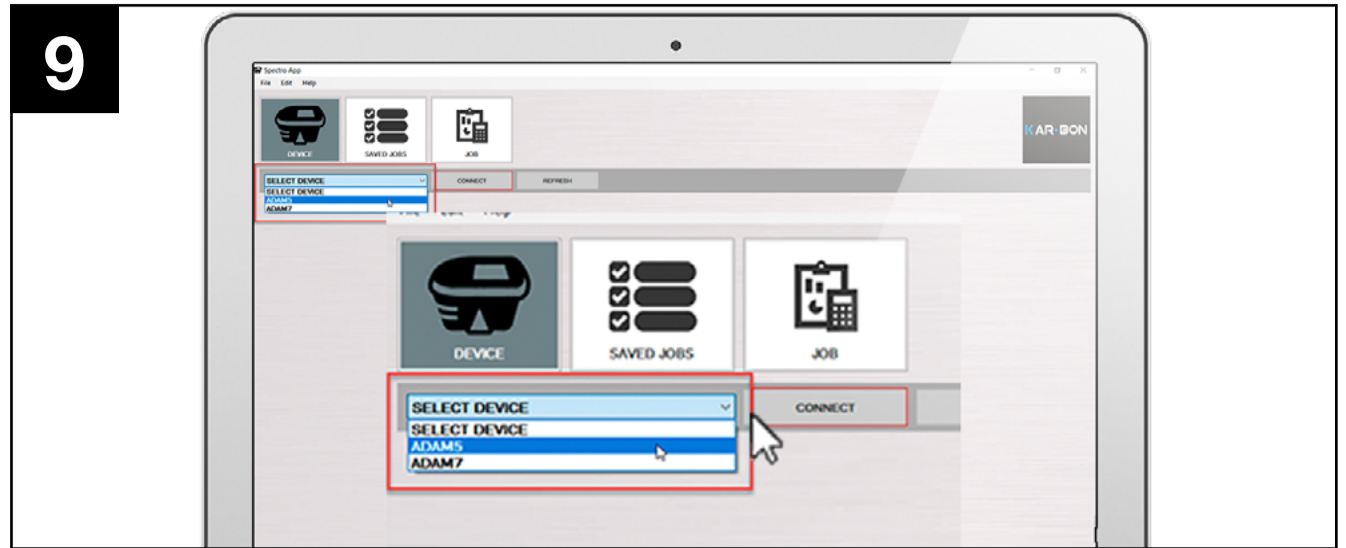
9

Spectro App

File Edit Help

DEVICE

SAVED JOBS

JOB

KAR-BON

SELECT DEVICE

SELECT DEVICE

ADAM5

ADAM7

CONNECT

REFRESH

File Edit Help

DEVICE

SAVED JOBS

JOB

SELECT DEVICE

SELECT DEVICE

ADAM5

ADAM7

CONNECT